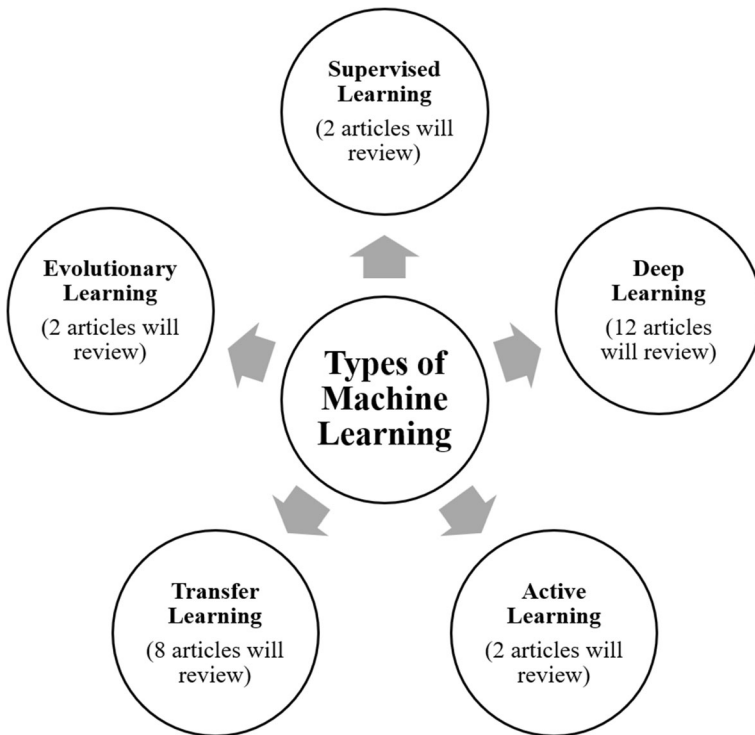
Supervised Learning
(2 articles will review)

Evolutionary Learning
(2 articles will review)

Types of Machine Learning

Deep Learning
(12 articles will review)

Transfer Learning
(8 articles will review)

Active Learning
(2 articles will review)